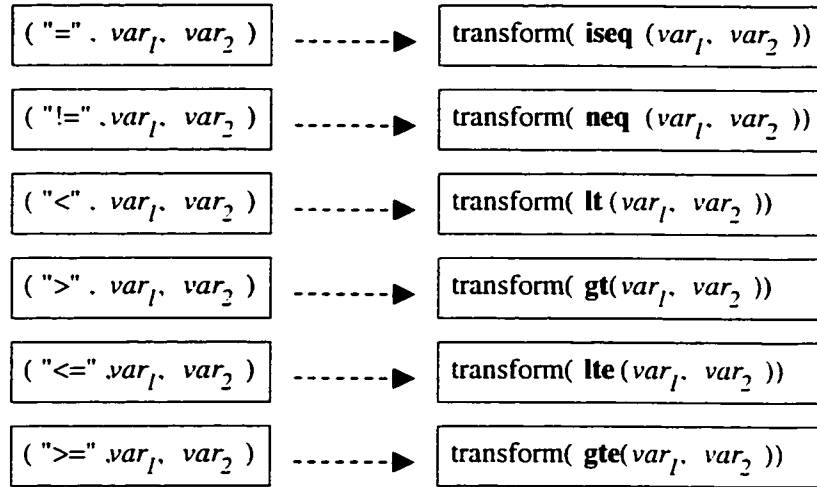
( "=" . $var_1$, $var_2$ ) → transform( **iseq** ($var_1$, $var_2$ ))

( "!=" . $var_1$, $var_2$ ) → transform( **neq** ($var_1$, $var_2$ ))

( "<" . $var_1$, $var_2$ ) → transform( **lt** ($var_1$, $var_2$ ))

( ">" . $var_1$, $var_2$ ) → transform( **gt**($var_1$, $var_2$ ))

( "<=" .$var_1$, $var_2$ ) → transform( **lte** ($var_1$, $var_2$ ))

( ">=" .$var_1$, $var_2$ ) → transform( **gte**($var_1$, $var_2$ ))